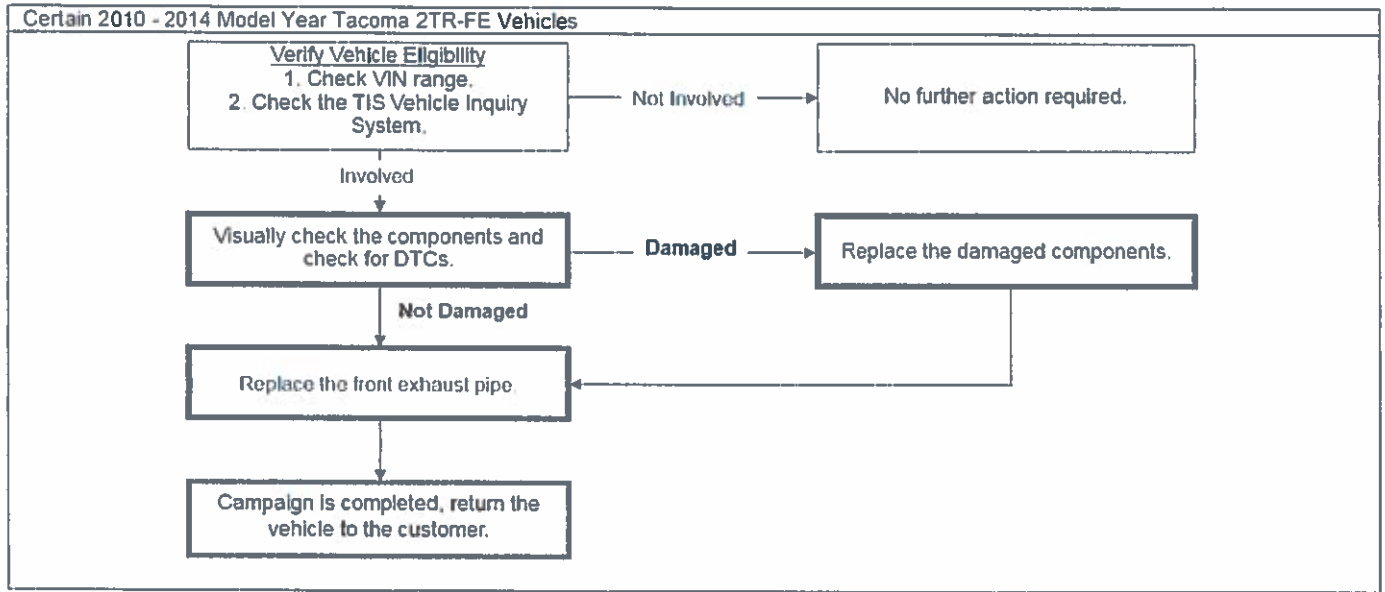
Certain 2010 - 2014 Model Year Tacoma 2TR-FE Vehicles

Verify Vehicle Eligibility
1. Check VIN range.
2. Check the TIS Vehicle Inquiry System.

Not Involved

No further action required.

Involved

Visually check the components and check for DTCs.

Damaged

Replace the damaged components.

Not Damaged

Replace the front exhaust pipe.

Campaign is completed, return the vehicle to the customer.